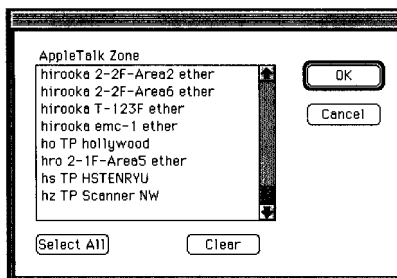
AppleTalk Zone

hirooka 2-2F-Area2 ether
hirooka 2-2F-Area6 ether
hirooka T-123F ether
hirooka emc-1 ether
ho TP hollywood
hro 2-1F-Area5 ether
hs TP HSTENRYU
hz TP Scanner NW

OK

Cancel

Select All

Clear